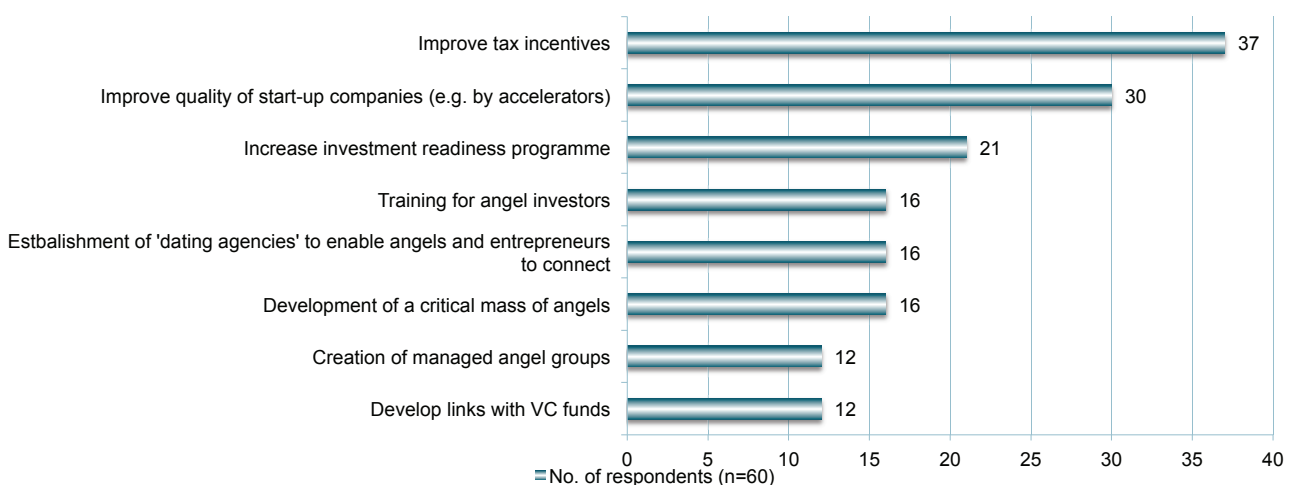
Improve tax incentives 37

Improve quality of start-up companies (e.g. by accelerators) 30

Increase investment readiness programme 21

Training for angel investors 16

Estbalishment of 'dating agencies' to enable angels and entrepreneurs to connect 16

Development of a critical mass of angels 16

Creation of managed angel groups 12

Develop links with VC funds 12

0 5 10 15 20 25 30 35 40

No. of respondents (n=60)